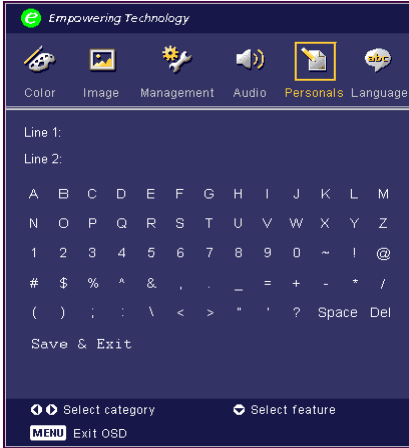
Empowering Technology

Color Image Management Audio Personals Language

Line 1:
Line 2:

| A | B | C | D | E | F | G | H | I | J | K | L | M |
|---|---|---|---|---|---|---|---|---|---|---|---|---|
| N | O | P | Q | R | S | T | U | V | W | X | Y | Z |
| 1 | 2 | 3 | 4 | 5 | 6 | 7 | 8 | 9 | 0 | ~ | ! | @ |
| # | $ | % | ^ | & | , | . | _ | = | + | - | * | / |
| ( | ) | ; | : | \ | < | > | " | ' | ? | Space | Del | |

Save & Exit

Select category
Select feature
MENU Exit OSD